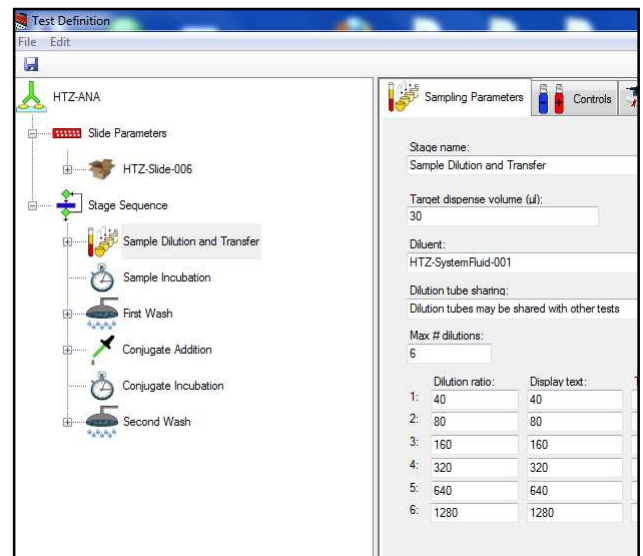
Test Definition

File Edit

HTZ-ANA

Slide Parameters

HTZ-Slide-006

Stage Sequence

Sample Dilution and Transfer

Sample Incubation

First Wash

Conjugate Addition

Conjugate Incubation

Second Wash

Sampling Parameters

Controls

Stage name:
Sample Dilution and Transfer

Target dispense volume (µl):
30

Diluent:
HTZ-SystemFluid-001

Dilution tube sharing:
Dilution tubes may be shared with other tests

Max # dilutions:
6

| | Dilution ratio: | Display text: |
|---|---|---|
| 1: | 40 | 40 |
| 2: | 80 | 80 |
| 3: | 160 | 160 |
| 4: | 320 | 320 |
| 5: | 640 | 640 |
| 6: | 1280 | 1280 |